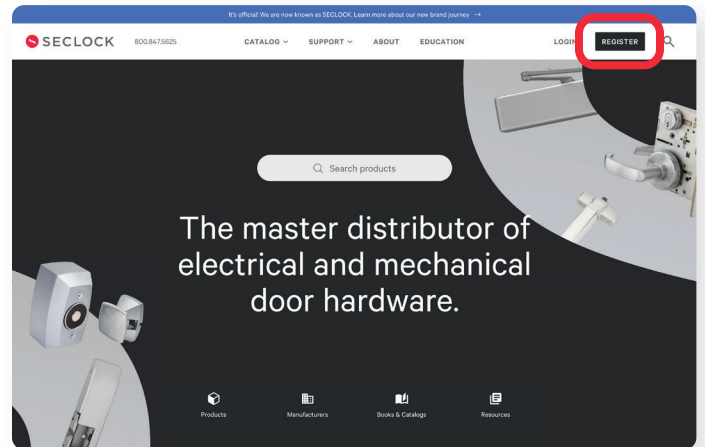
It's official! We are now known as SECLOCK. Learn more about our new brand journey →

SECLOCK 800.847.5625 CATALOG SUPPORT ABOUT EDUCATION LOGIN REGISTER

Search products

The master distributor of electrical and mechanical door hardware.

Products Manufacturers Books & Catalogs Resources